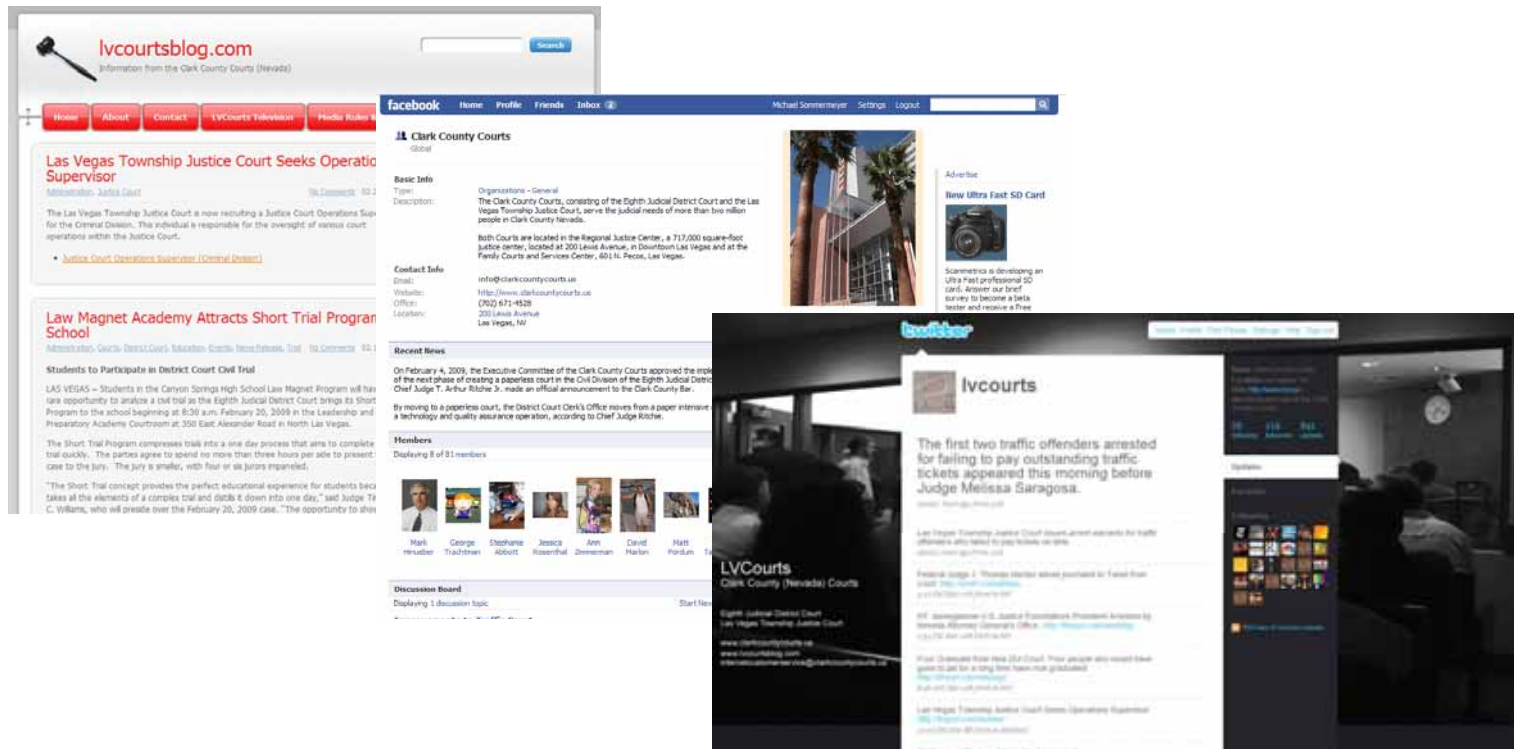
lvcourtsblog.com
Information from the Clark County Courts (Nevada)

Search

Home About Contact LVCourts Television Media Rules

Las Vegas Township Justice Court Seeks Operations Supervisor
Administration, Justice Court No Comments

The Las Vegas Township Justice Court is now recruiting a Justice Court Operations Supervisor for the Criminal Division. This individual is responsible for the oversight of various court operations within the Justice Court.

• Justice Court Operations Supervisor (Criminal Division)

Law Magnet Academy Attracts Short Trial Program School
Administration, Courts, District Court, Education, Events, News Release, Trial No Comments

Students to Participate in District Court Civil Trial

LAS VEGAS – Students in the Canyon Springs High School Law Magnet Program will have a rare opportunity to analyze a civil trial as the Eighth Judicial District Court brings its Short Trial Program to the school beginning at 8:30 a.m. February 20, 2009 in the Leadership and Law Preparatory Academy Courtroom at 350 East Alexander Road in North Las Vegas.

The Short Trial Program compresses trials into a one day process that aims to complete a trial quickly. The parties agree to spend no more than three hours per side to present their case to the jury. The jury is smaller, with four or six jurors impaneled.

"The Short Trial concept provides the perfect educational experience for students because it takes all the elements of a complex trial and distills it down into one day," said Judge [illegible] C. Williams, who will preside over the February 20, 2009 case. "The opportunity to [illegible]

facebook Home Profile Friends Inbox 2 Michael Sommermeyer Settings Logout

Clark County Courts
Global

Basic Info
Type: Organizations - General
Description: The Clark County Courts, consisting of the Eighth Judicial District Court and the Las Vegas Township Justice Court, serve the judicial needs of more than two million people in Clark County Nevada.

Both Courts are located in the Regional Justice Center, a 717,000 square-foot justice center, located at 200 Lewis Avenue, in Downtown Las Vegas and at the Family Courts and Services Center, 601 N. Pecos, Las Vegas.

Contact Info
Email: info@clarkcountycourts.us
Website: http://www.clarkcountycourts.us
Office: (702) 671-4528
Location: 200 Lewis Avenue
Las Vegas, NV

Recent News
On February 4, 2009, the Executive Committee of the Clark County Courts approved the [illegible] of the next phase of creating a paperless court in the Civil Division of the Eighth Judicial District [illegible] Chief Judge T. Arthur Ritchie Jr. made an official announcement to the Clark County Bar.

By moving to a paperless court, the District Court Clerk's Office moves from a paper intensive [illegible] a technology and quality assurance operation, according to Chief Judge Ritchie.

Members
Displaying 8 of 81 members
Mark Hinueber George Trachtman Stephanie Abbott Jessica Rosenthal Ann Zimmerman David Marlon Matt Pordum

Discussion Board
Displaying 1 discussion topic Start New

Advertise
New Ultra Fast SD Card
Scanmetrics is developing an Ultra Fast professional SD card. Answer our brief survey to become a beta tester and receive a Free

twitter
lvcourts
The first two traffic offenders arrested for failing to pay outstanding traffic tickets appeared this morning before Judge Melissa Saragosa.

Updates

LVCourts
Clark County (Nevada) Courts
Eighth Judicial District Court
Las Vegas Township Justice Court